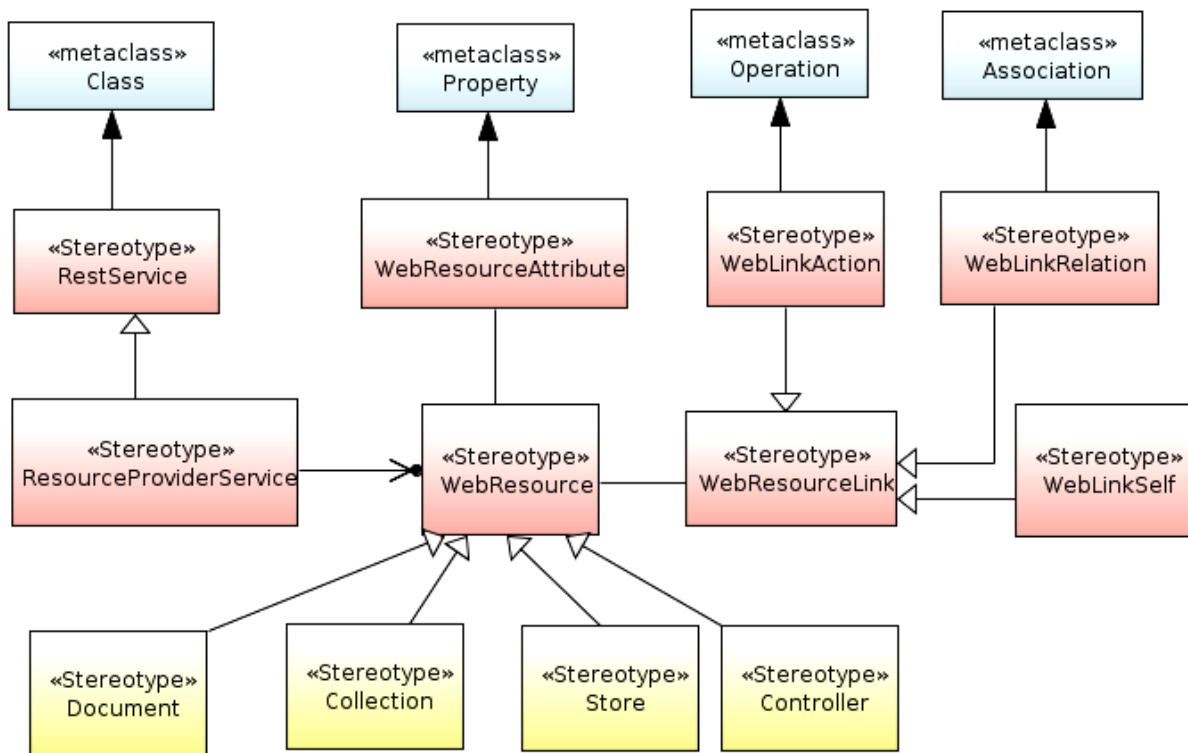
«metaclass»
Class

«metaclass»
Property

«metaclass»
Operation

«metaclass»
Association

«Stereotype»
RestService

«Stereotype»
WebResourceAttribute

«Stereotype»
WebLinkAction

«Stereotype»
WebLinkRelation

«Stereotype»
ResourceProviderService

«Stereotype»
WebResource

«Stereotype»
WebResourceLink

«Stereotype»
WebLinkSelf

«Stereotype»
Document

«Stereotype»
Collection

«Stereotype»
Store

«Stereotype»
Controller